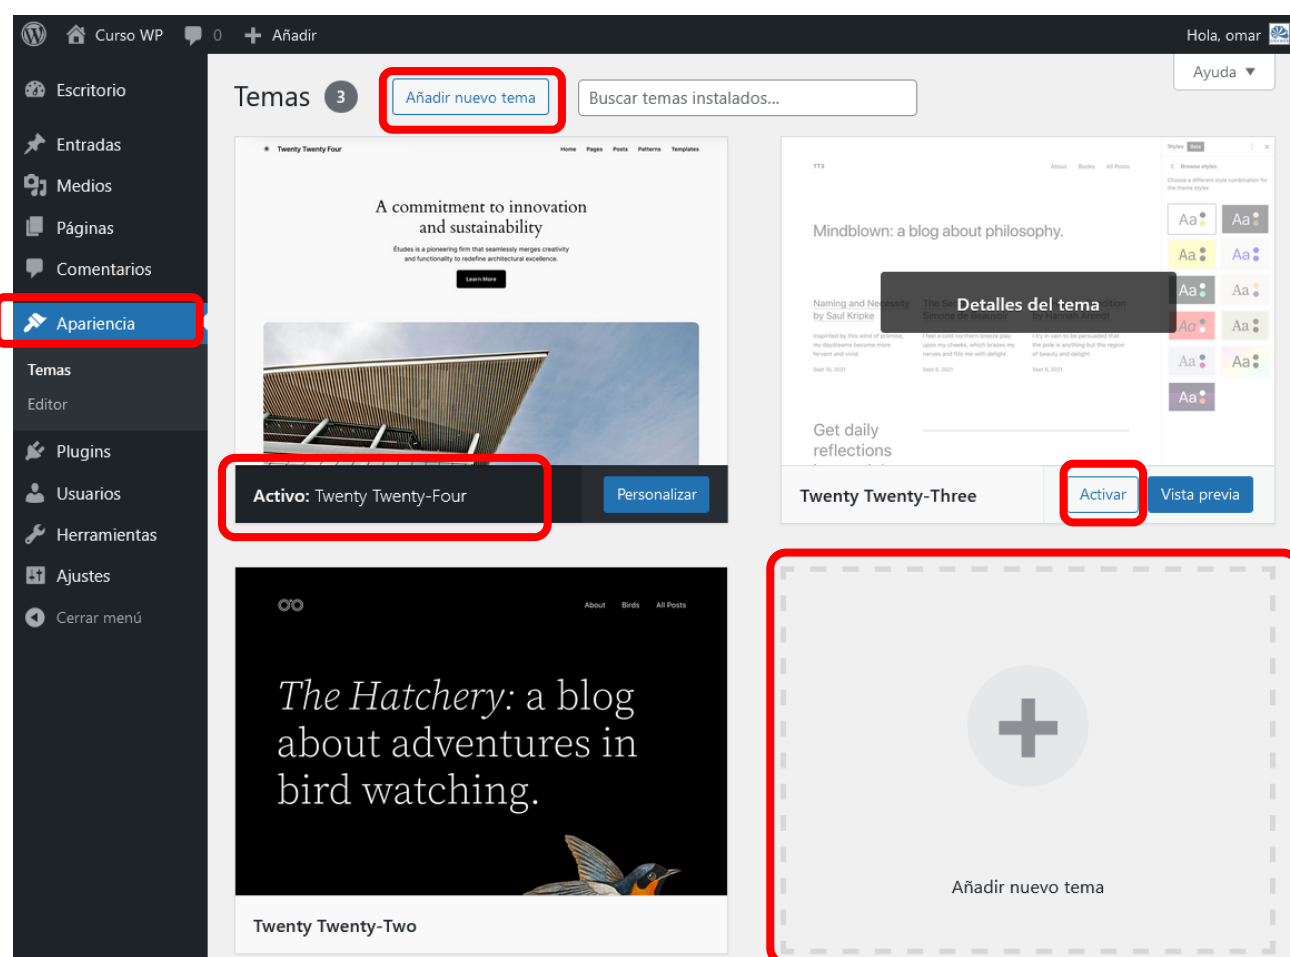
Curso WP 0 Añadir Hola, omar

Escritorio
Entradas
Medios
Páginas
Comentarios
Apariencia
Temas
Editor
Plugins
Usuarios
Herramientas
Ajustes
Cerrar menú

Temas 3 Añadir nuevo tema Buscar temas instalados... Ayuda ▼

Twenty Twenty Four Home Pages Posts Patterns Templates

A commitment to innovation and sustainability

Études is a pioneering firm that seamlessly merges creativity and functionality to redefine architectural excellence.

Learn More

Activo: Twenty Twenty-Four Personalizar

TT3 About Books All Posts

Mindblown: a blog about philosophy.

Naming and Necessity by Saul Kripke

Detalles del tema

Get daily reflections

Styles Beta
Browse styles
Choose a different style combination for the theme styles

Aa Aa Aa Aa Aa Aa Aa Aa Aa Aa Aa

Twenty Twenty-Three Activar Vista previa

About Birds All Posts

The Hatchery: a blog about adventures in bird watching.

Twenty Twenty-Two

Añadir nuevo tema